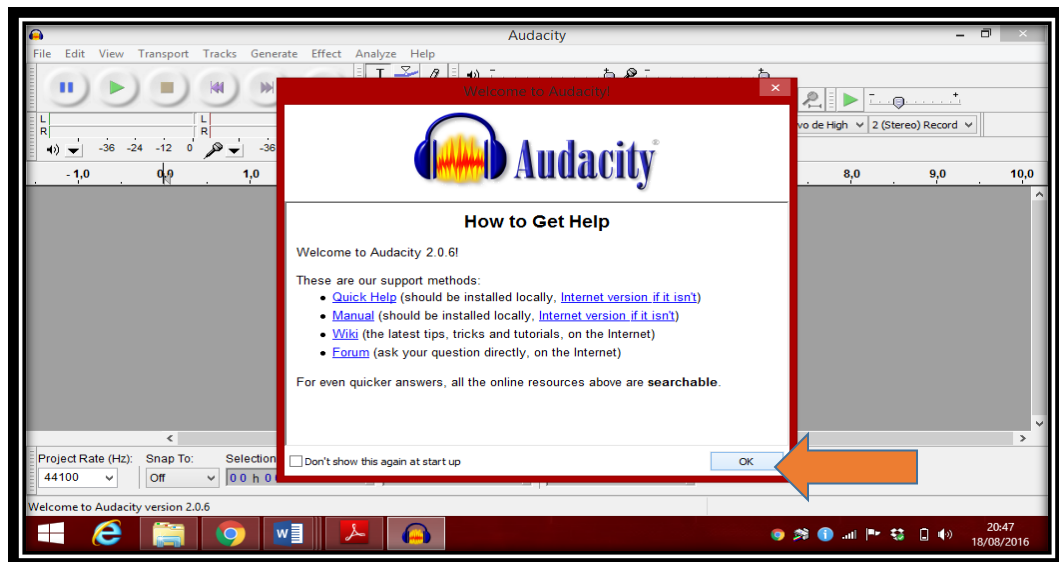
Audacity

File Edit View Transport Tracks Generate Effect Analyze Help

L
R
L
R

-36 -24 -12 0 -36

vo de High
2 (Stereo) Record

- 1,0 0,0 1,0 8,0 9,0 10,0

Welcome to Audacity!

Audacity

How to Get Help

Welcome to Audacity 2.0.6!

These are our support methods:
• Quick Help (should be installed locally, Internet version if it isn't)
• Manual (should be installed locally, Internet version if it isn't)
• Wiki (the latest tips, tricks and tutorials, on the Internet)
• Forum (ask your question directly, on the Internet)

For even quicker answers, all the online resources above are **searchable**.

Don't show this again at start up

OK

Project Rate (Hz): 44100
Snap To: Off
Selection
0 0 h 0

Welcome to Audacity version 2.0.6

20:47
18/08/2016